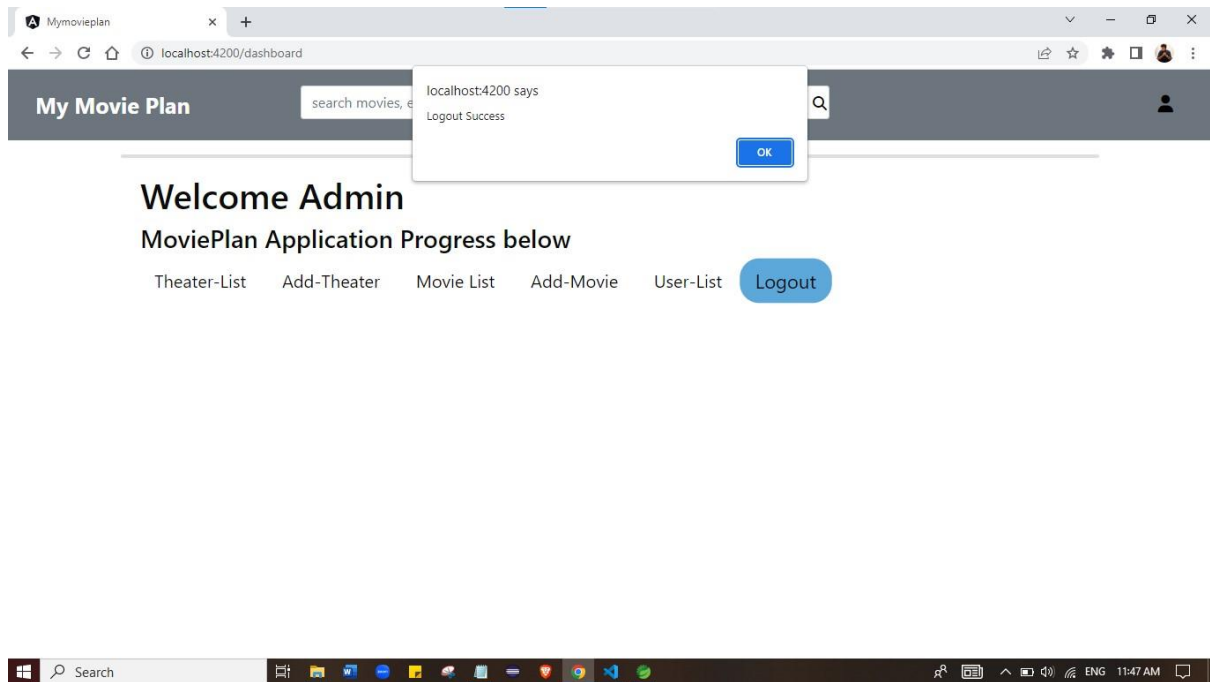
Mymovieplan × +

localhost:4200/dashboard

My Movie Plan

search movies, e

localhost:4200 says

Logout Success

OK

Welcome Admin

MoviePlan Application Progress below

Theater-List Add-Theater Movie List Add-Movie User-List Logout

Search

ENG 11:47 AM